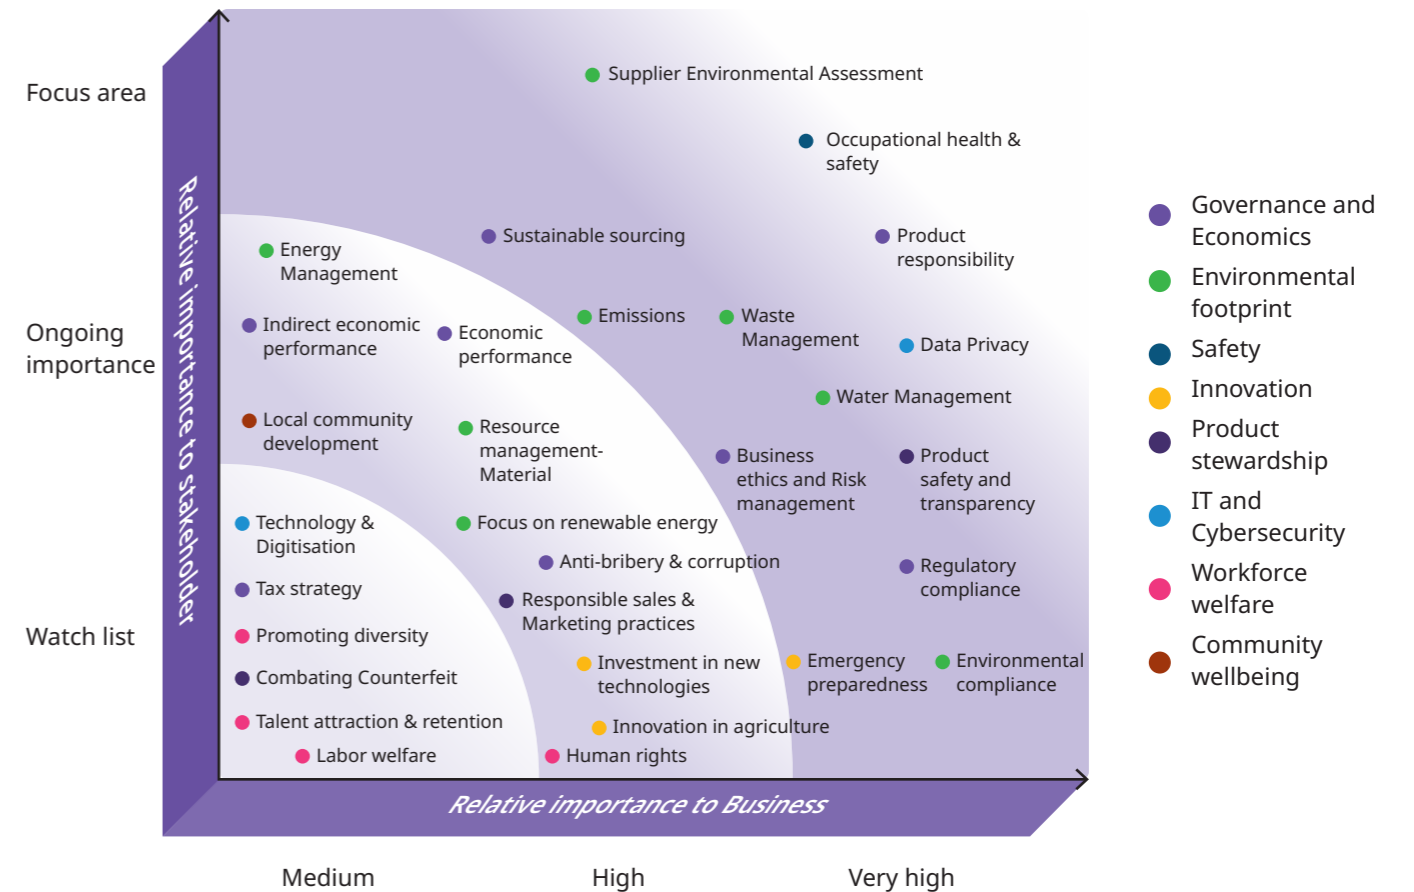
Focus area

Ongoing importance

Watch list

Relative importance to stakeholder

Supplier Environmental Assessment

Occupational health & safety

Sustainable sourcing

Product responsibility

Energy Management

Indirect economic performance

Economic performance

Emissions

Waste Management

Data Privacy

Water Management

Local community development

Resource management-Material

Business ethics and Risk management

Product safety and transparency

Technology & Digitisation

Focus on renewable energy

Anti-bribery & corruption

Tax strategy

Responsible sales & Marketing practices

Regulatory compliance

Promoting diversity

Combating Counterfeit

Investment in new technologies

Emergency preparedness

Environmental compliance

Talent attraction & retention

Innovation in agriculture

Labor welfare

Human rights

Relative importance to Business

Medium

High

Very high

Governance and Economics

Environmental footprint

Safety

Innovation

Product stewardship

IT and Cybersecurity

Workforce welfare

Community wellbeing